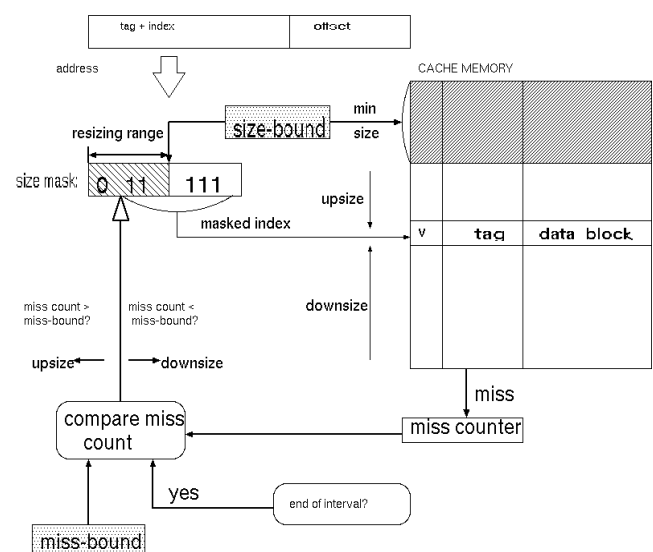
tag + index
offset
address
CACHE MEMORY
size-bound
min size
resizing range
size mask:
0 11
111
upsize
masked index
v
tag
data block
miss count > miss-bound?
miss count < miss-bound?
downsize
upsize
downsize
miss
compare miss count
miss counter
yes
end of interval?
miss-bound